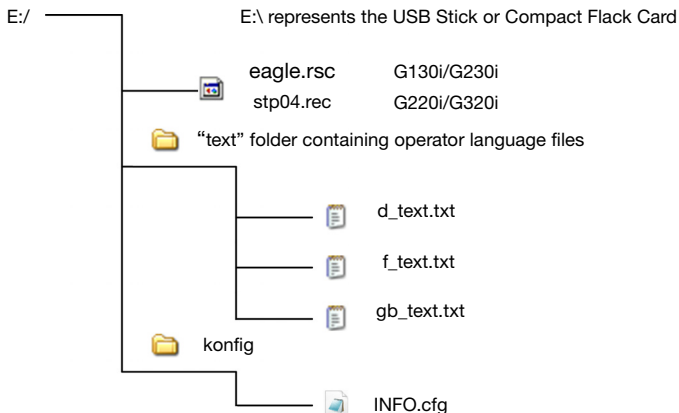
E:/

E:\ represents the USB Stick or Compact Flack Card

eagle.rsc G130i/G230i
stp04.rec G220i/G320i

“text” folder containing operator language files

d_text.txt

f_text.txt

gb_text.txt

konfig

INFO.cfg